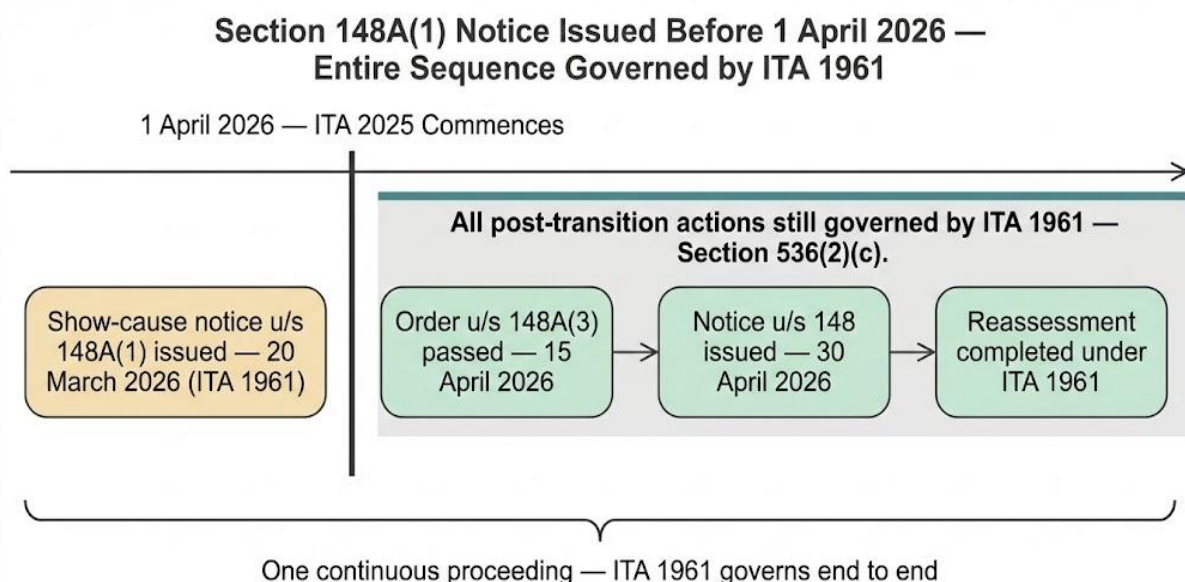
Section 148A(1) Notice Issued Before 1 April 2026 — Entire Sequence Governed by ITA 1961

1 April 2026 — ITA 2025 Commences

All post-transition actions still governed by ITA 1961 — Section 536(2)(c).

Show-cause notice u/s 148A(1) issued — 20 March 2026 (ITA 1961)

Order u/s 148A(3) passed — 15 April 2026

Notice u/s 148 issued — 30 April 2026

Reassessment completed under ITA 1961

One continuous proceeding — ITA 1961 governs end to end